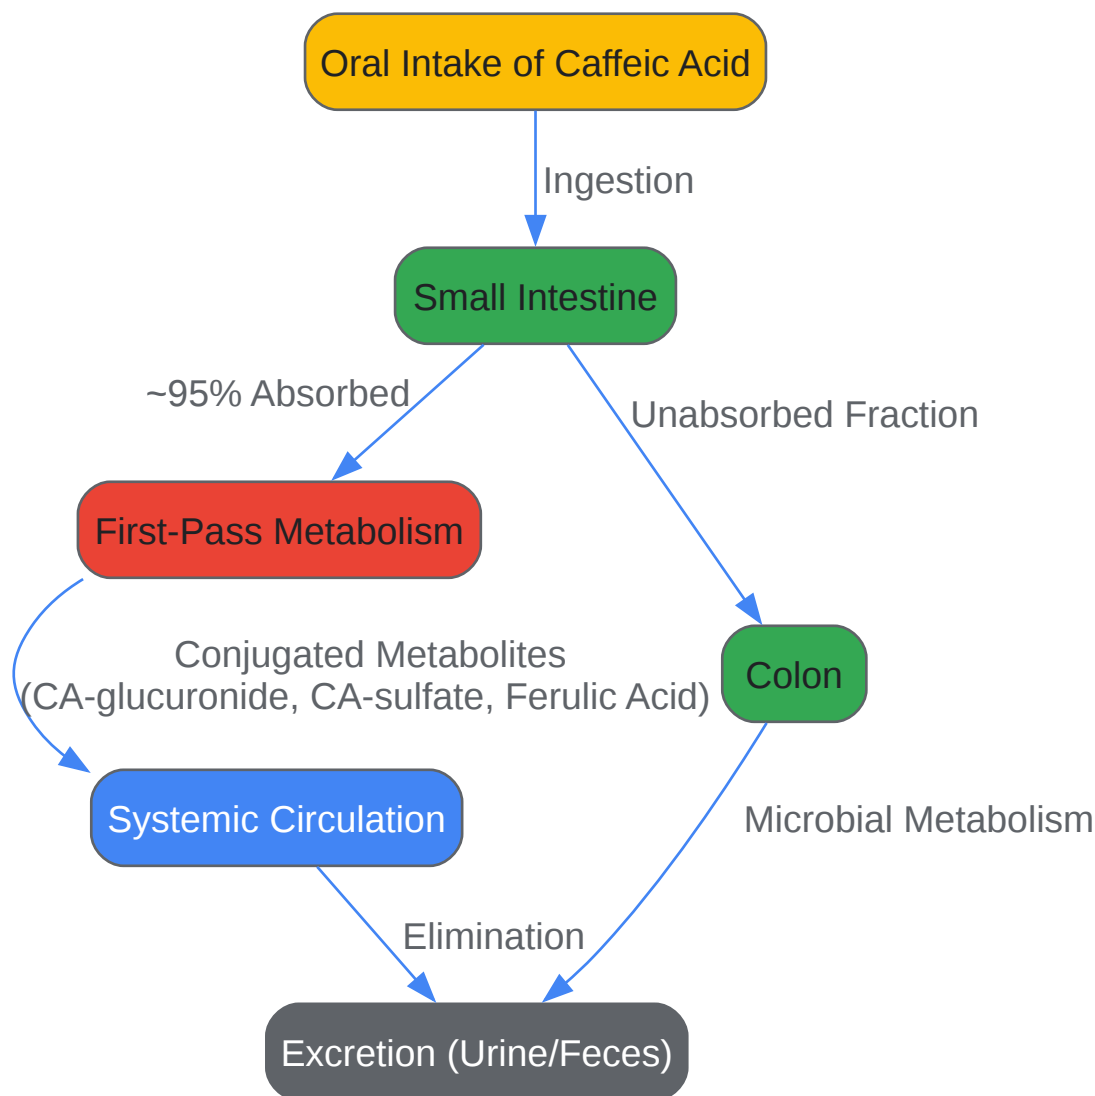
Oral Intake of Caffeic Acid

Ingestion

Small Intestine

~95% Absorbed

Unabsorbed Fraction

First-Pass Metabolism

Conjugated Metabolites
(CA-glucuronide, CA-sulfate, Ferulic Acid)

Colon

Systemic Circulation

Microbial Metabolism

Elimination

Excretion (Urine/Feces)